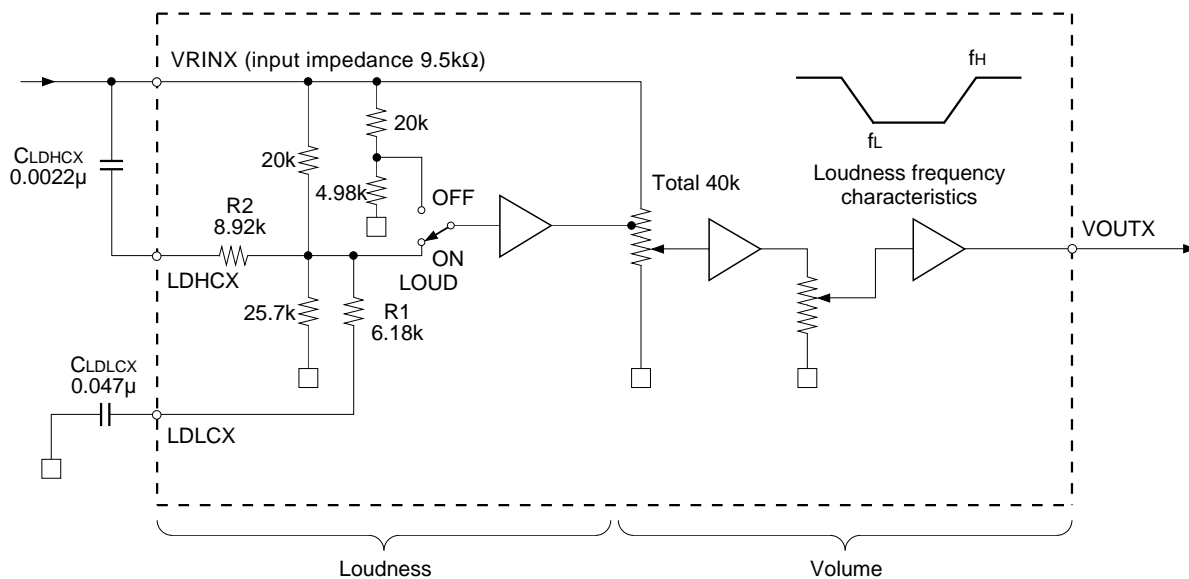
VRINX (input impedance 9.5kΩ)

$f_H$

$f_L$

Loudness frequency characteristics

CLDHCX
0.0022μ

20k

20k

4.98k

OFF

Total 40k

R2
8.92k

ON

LOUD

VOUTX

LDHCX

25.7k

R1
6.18k

CLDLCX
0.047μ

LDLCX

Loudness

Volume